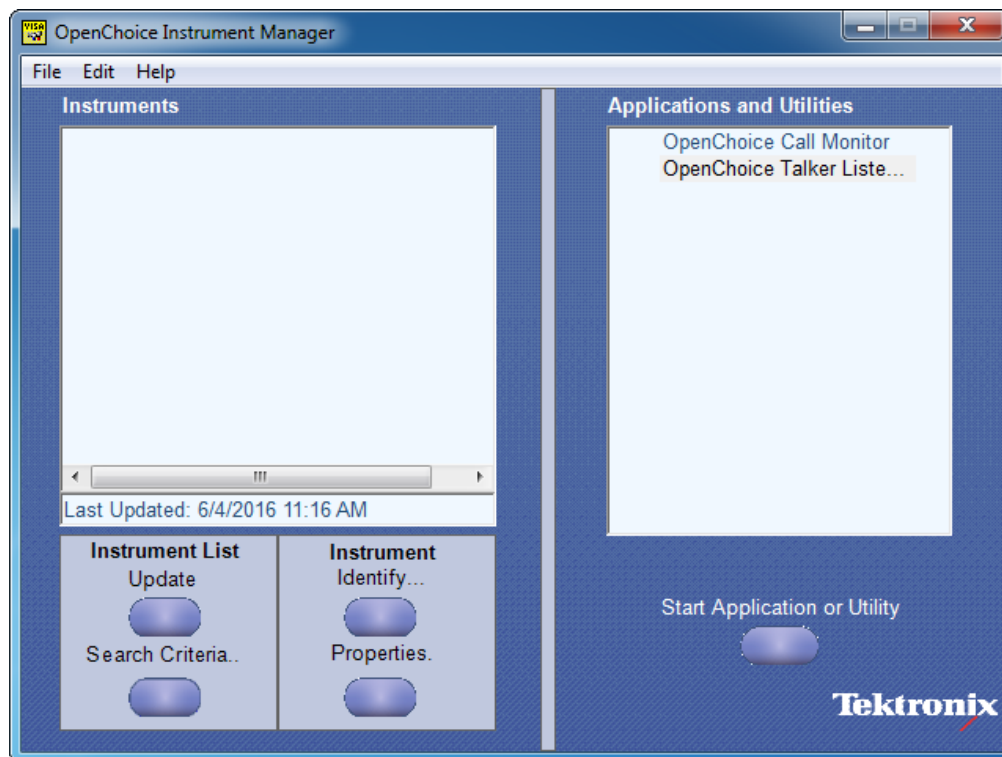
VISA OpenChoice Instrument Manager

File Edit Help

Instruments

Last Updated: 6/4/2016 11:16 AM

Instrument List
Update

Search Criteria..

Instrument
Identify...

Properties.

Applications and Utilities

OpenChoice Call Monitor
OpenChoice Talker Liste...

Start Application or Utility

Tektronix